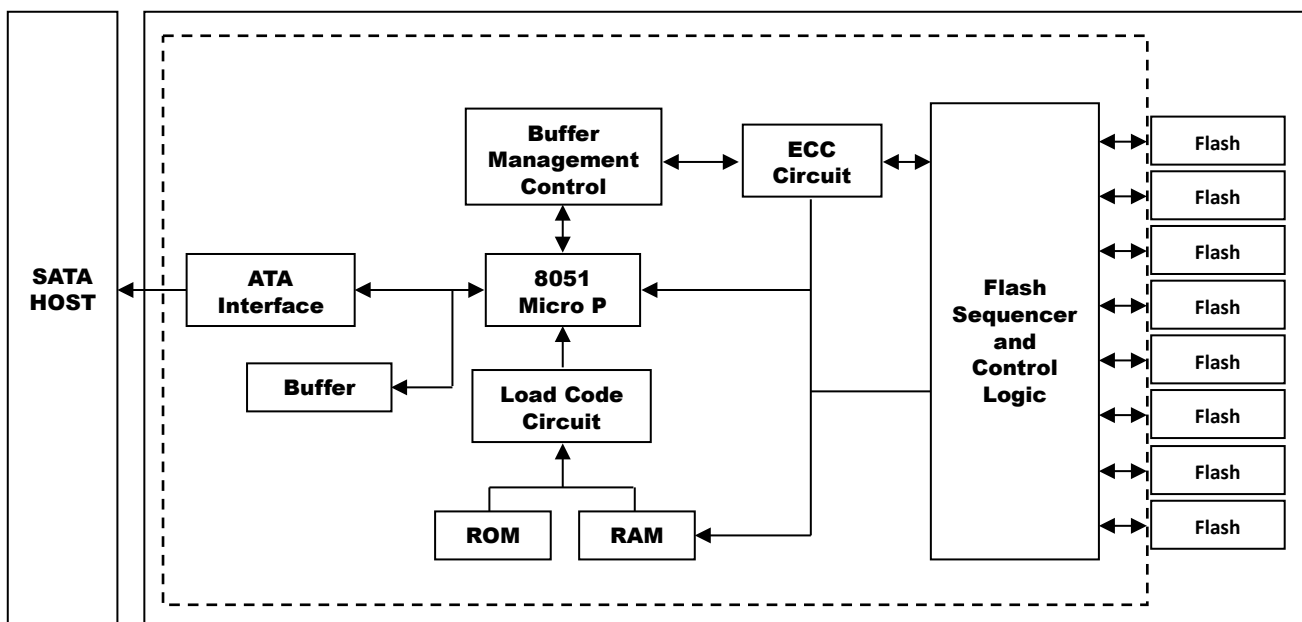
SATA HOST

Buffer Management Control

ECC Circuit

ATA Interface

8051 Micro P

Buffer

Load Code Circuit

ROM

RAM

Flash Sequencer and Control Logic

Flash

Flash

Flash

Flash

Flash

Flash

Flash

Flash